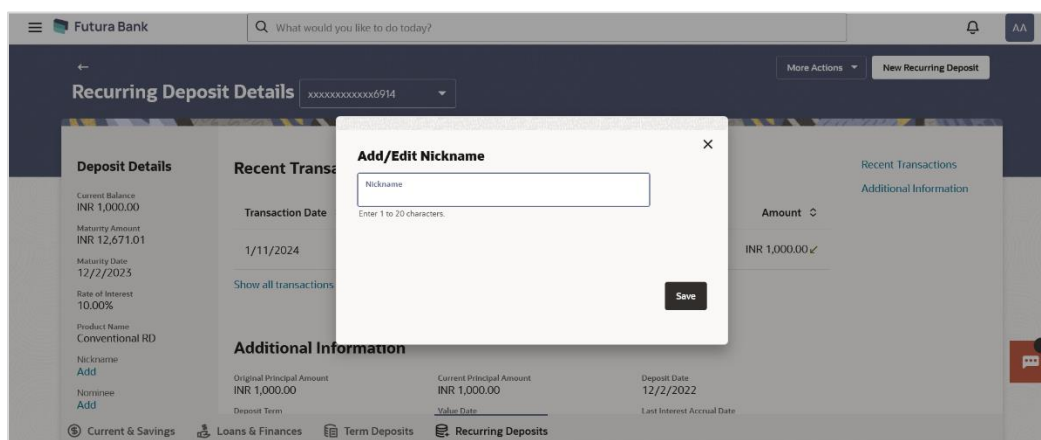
Futura Bank

What would you like to do today?

AA

More Actions

New Recurring Deposit

Recurring Deposit Details xxxxxxxxxxxx6914

Deposit Details

Current Balance
INR 1,000.00

Maturity Amount
INR 12,671.01

Maturity Date
12/2/2023

Rate of Interest
10.00%

Product Name
Conventional RD

Nickname
Add

Nominee
Add

Recent Transa

Transaction Date

1/11/2024

Show all transactions

Amount

INR 1,000.00

Recent Transactions

Additional Information

Add/Edit Nickname

Nickname

Enter 1 to 20 characters.

Save

Additional Information

Original Principal Amount
INR 1,000.00

Current Principal Amount
INR 1,000.00

Deposit Date
12/2/2022

Deposit Term

Value Date

Last Interest Accrual Date

Current & Savings

Loans & Finances

Term Deposits

Recurring Deposits